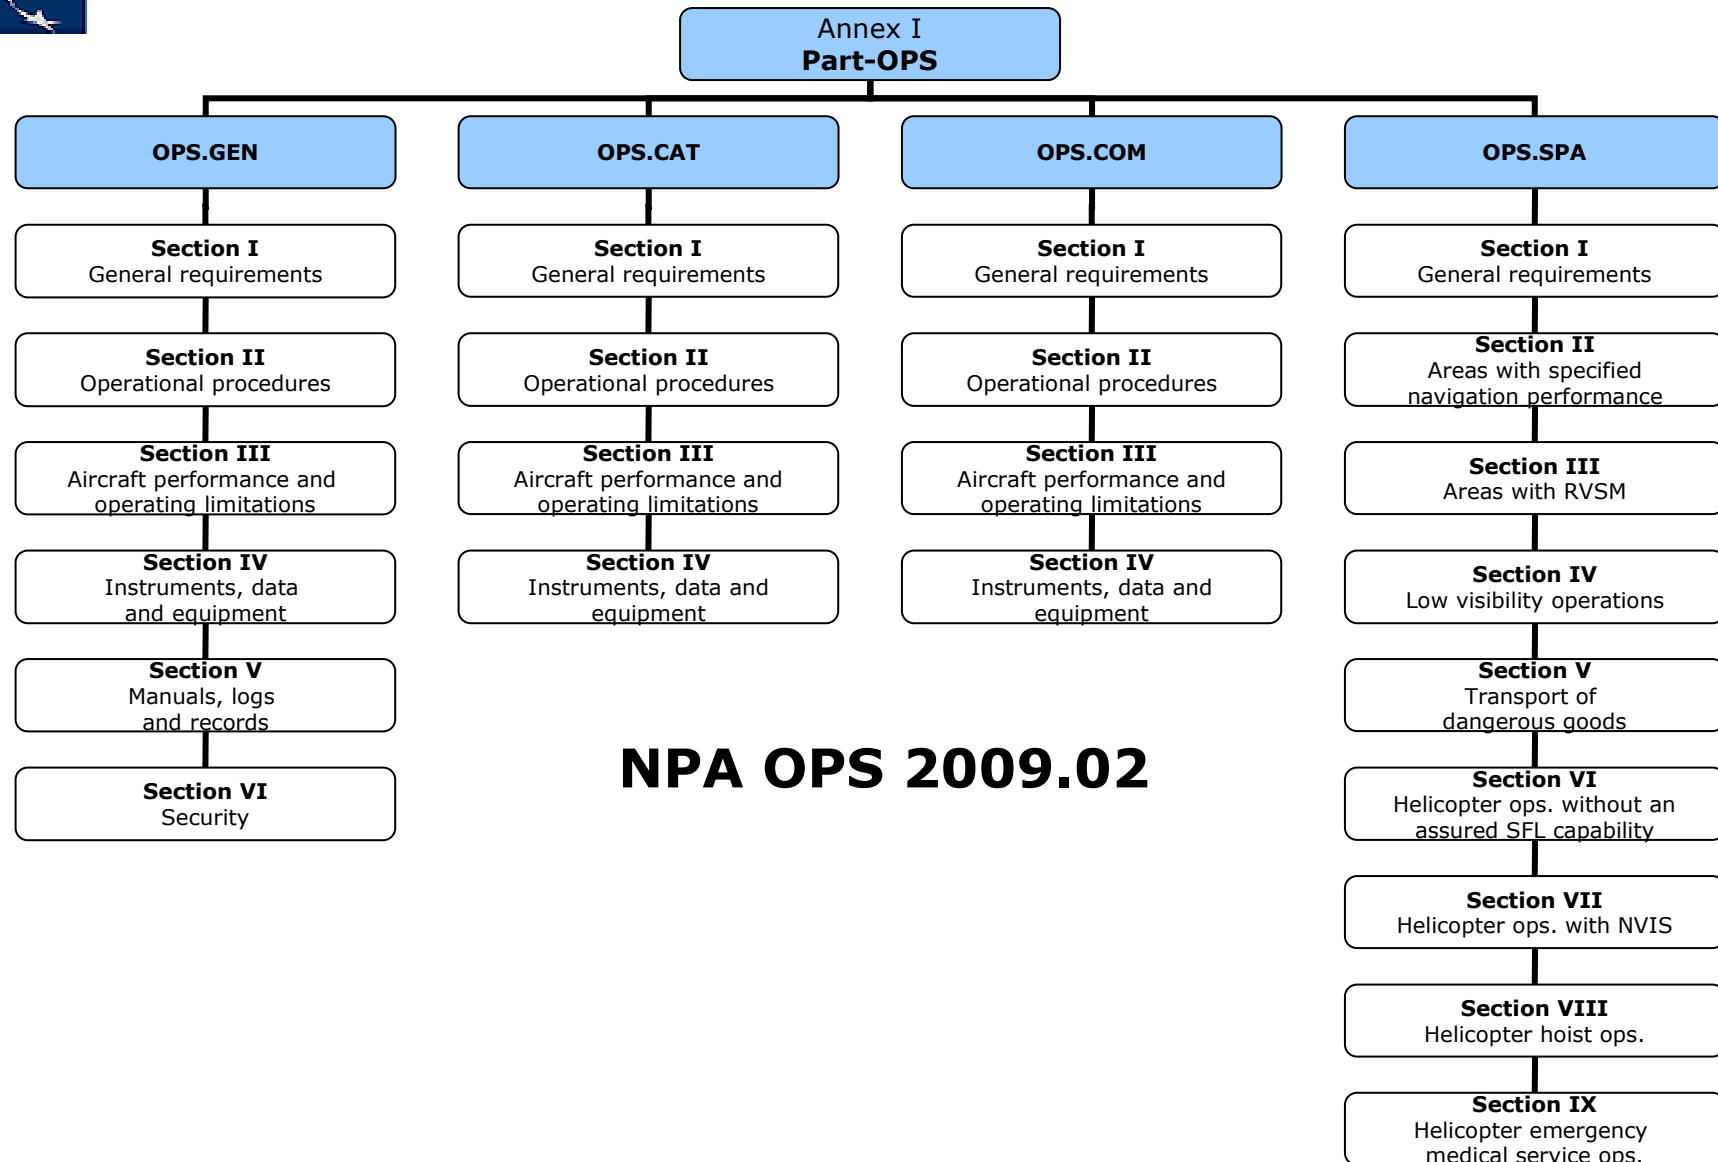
Annex I
Part-OPS

OPS.GEN

Section I
General requirements

Section II
Operational procedures

Section III
Aircraft performance and operating limitations

Section IV
Instruments, data and equipment

Section V
Manuals, logs and records

Section VI
Security

OPS.CAT

Section I
General requirements

Section II
Operational procedures

Section III
Aircraft performance and operating limitations

Section IV
Instruments, data and equipment

OPS.COM

Section I
General requirements

Section II
Operational procedures

Section III
Aircraft performance and operating limitations

Section IV
Instruments, data and equipment

OPS.SPA

Section I
General requirements

Section II
Areas with specified navigation performance

Section III
Areas with RVSM

Section IV
Low visibility operations

Section V
Transport of dangerous goods

Section VI
Helicopter ops. without an assured SFL capability

Section VII
Helicopter ops. with NVIS

Section VIII
Helicopter hoist ops.

Section IX
Helicopter emergency medical service ops.

NPA OPS 2009.02